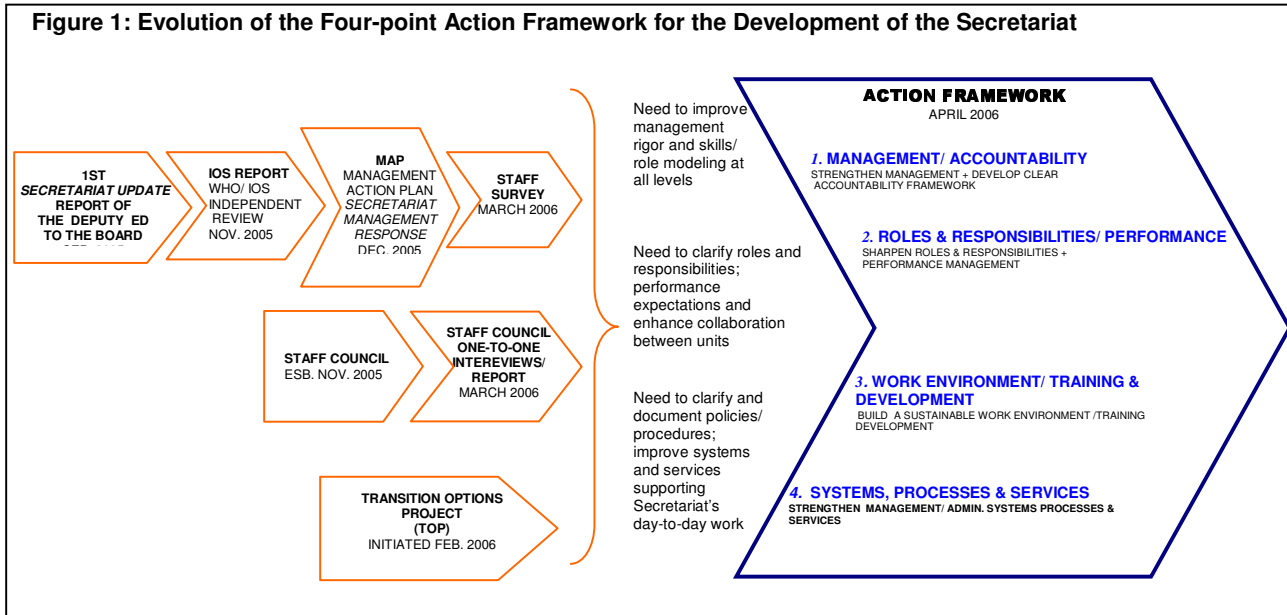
Figure 1: Evolution of the Four-point Action Framework for the Development of the Secretariat

1ST
SECRETARIAT UPDATE
REPORT OF
THE DEPUTY ED
TO THE BOARD
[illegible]

IOS REPORT
WHO/ IOS
INDEPENDENT
REVIEW
NOV. 2005

MAP
MANAGEMENT
ACTION PLAN
SECRETARIAT
MANAGEMENT
RESPONSE
DEC. 2005

STAFF
SURVEY
MARCH 2006

STAFF COUNCIL
ESB. NOV. 2005

STAFF COUNCIL
ONE-TO-ONE
INTEREVIEWS/
REPORT
MARCH 2006

TRANSITION OPTIONS
PROJECT
(TOP)
INITIATED FEB. 2006

Need to improve management rigor and skills/ role modeling at all levels

Need to clarify roles and responsibilities; performance expectations and enhance collaboration between units

Need to clarify and document policies/ procedures; improve systems and services supporting Secretariat's day-to-day work

ACTION FRAMEWORK
APRIL 2006

1. MANAGEMENT/ ACCOUNTABILITY
STRENGTHEN MANAGEMENT + DEVELOP CLEAR ACCOUNTABILITY FRAMEWORK

2. ROLES & RESPONSIBILITIES/ PERFORMANCE
SHARPEN ROLES & RESPONSIBILITIES + PERFORMANCE MANAGEMENT

3. WORK ENVIRONMENT/ TRAINING & DEVELOPMENT
BUILD A SUSTAINABLE WORK ENVIRONMENT /TRAINING DEVELOPMENT

4. SYSTEMS, PROCESSES & SERVICES
STRENGTHEN MANAGEMENT/ ADMIN. SYSTEMS PROCESSES & SERVICES